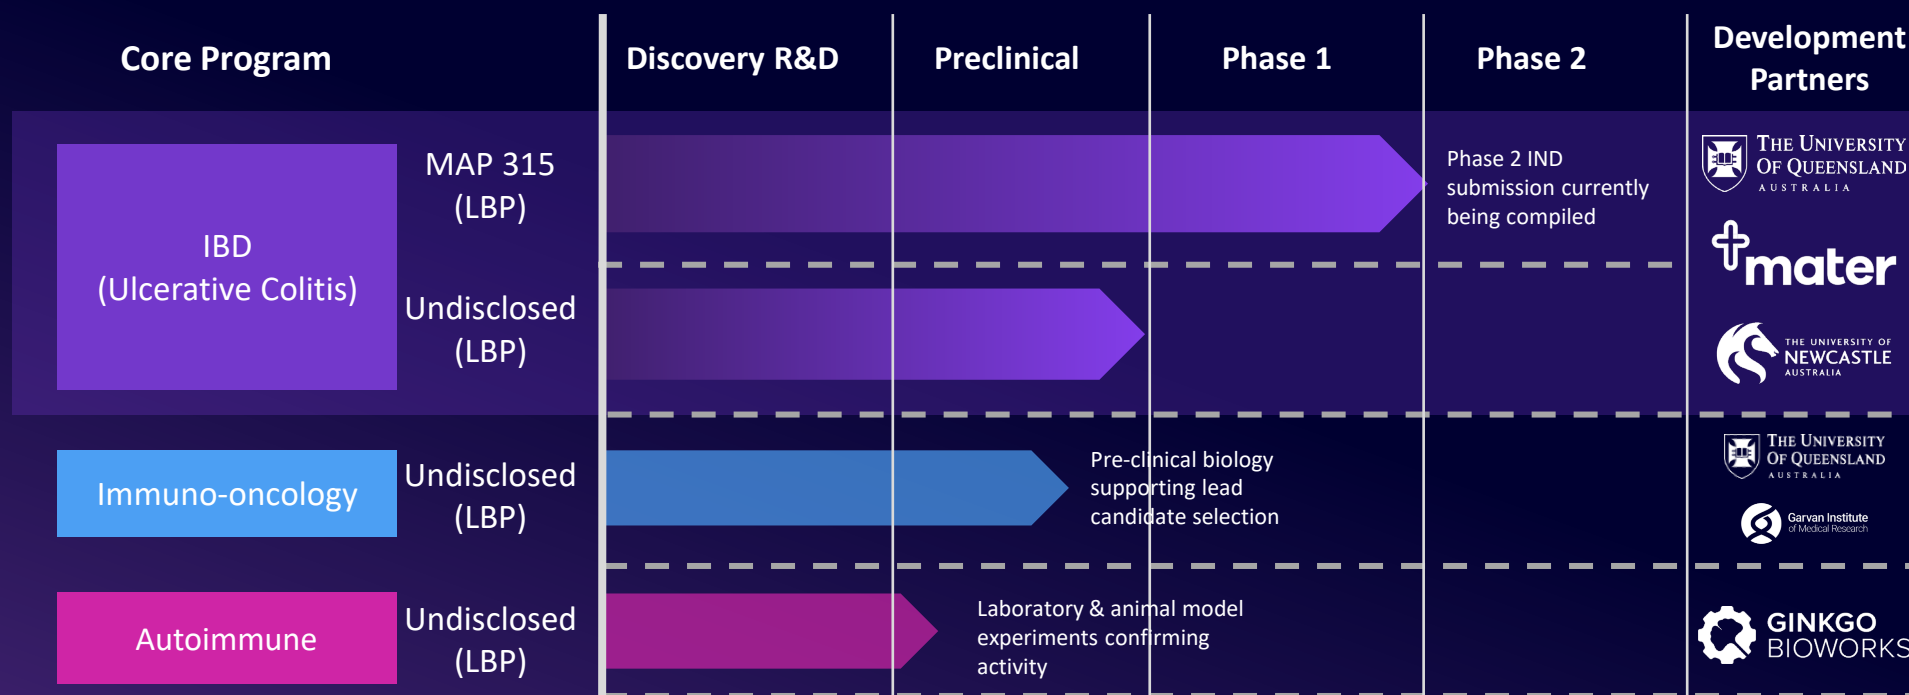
| Core Program | | Discovery R&D | Preclinical | Phase 1 | Phase 2 | Development Partners |
|---|---|---|---|---|---|---|
| IBD (Ulcerative Colitis) | MAP 315 (LBP) | | | | Phase 2 IND submission currently being compiled | The University Of Queensland AUSTRALIA; mater; THE UNIVERSITY OF NEWCASTLE AUSTRALIA |
| | Undisclosed (LBP) | | | | | |
| Immuno-oncology | Undisclosed (LBP) | | | Pre-clinical biology supporting lead candidate selection | | The University Of Queensland AUSTRALIA; Garvan Institute of Medical Research |
| Autoimmune | Undisclosed (LBP) | | Laboratory & animal model experiments confirming activity | | | GINKGO BIOWORKS |